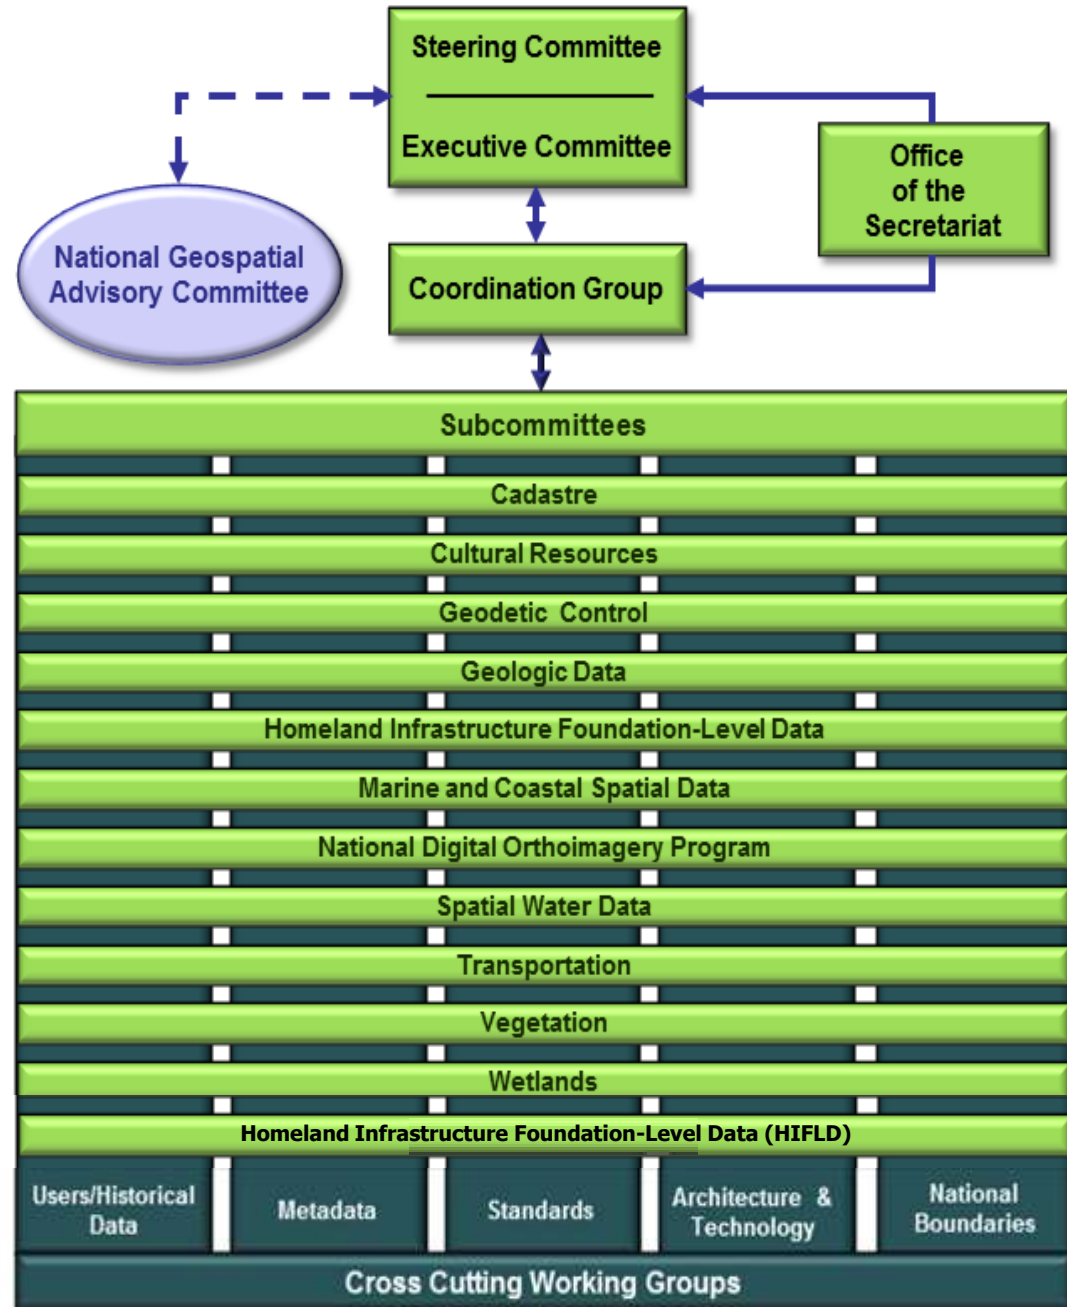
Steering Committee

Executive Committee

Office of the Secretariat

National Geospatial Advisory Committee

Coordination Group

Subcommittees

Cadastre

Cultural Resources

Geodetic Control

Geologic Data

Homeland Infrastructure Foundation-Level Data

Marine and Coastal Spatial Data

National Digital Orthoimagery Program

Spatial Water Data

Transportation

Vegetation

Wetlands

Homeland Infrastructure Foundation-Level Data (HIFLD)

Users/Historical Data

Metadata

Standards

Architecture & Technology

National Boundaries

Cross Cutting Working Groups